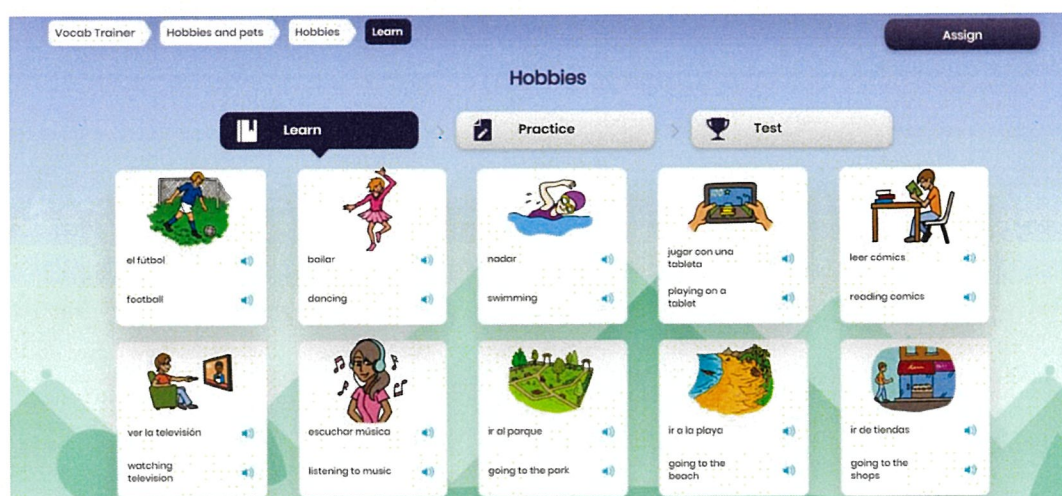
Vocab Trainer Hobbies and pets Hobbies Learn

Assign

Hobbies

Learn

Practice

Test

el fútbol

football

bailar

dancing

nadar

swimming

jugar con una tableta

playing on a tablet

leer cómics

reading comics

ver la televisión

watching television

escuchar música

listening to music

ir al parque

going to the park

ir a la playa

going to the beach

ir de tiendas

going to the shops